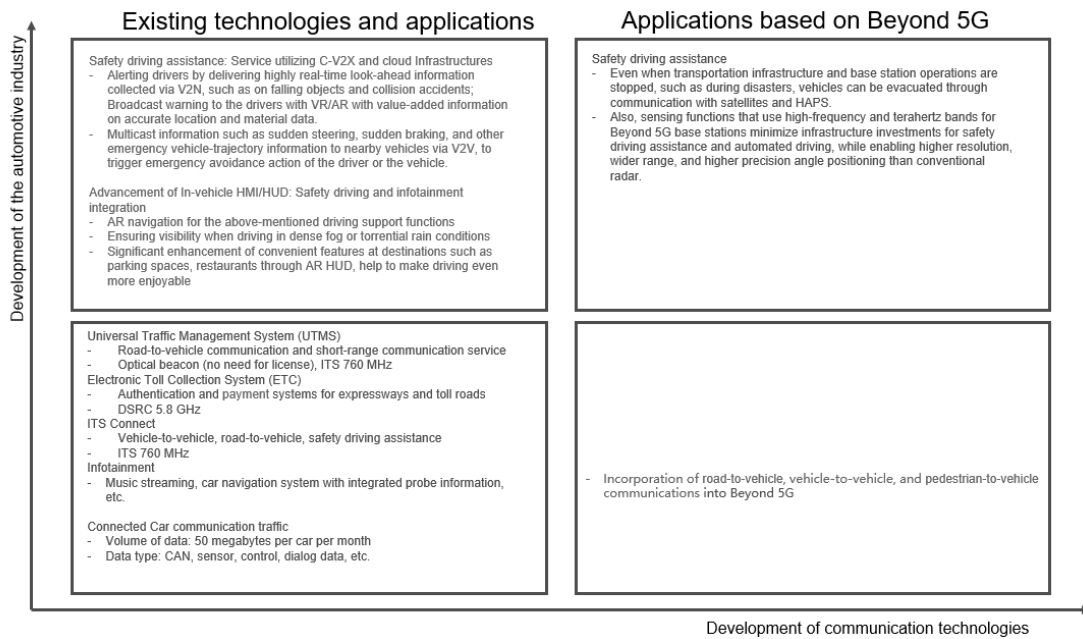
Existing technologies and applications

Applications based on Beyond 5G

Development of the automotive industry

Safety driving assistance: Service utilizing C-V2X and cloud Infrastructures
- Alerting drivers by delivering highly real-time look-ahead information collected via V2N, such as on falling objects and collision accidents; Broadcast warning to the drivers with VR/AR with value-added information on accurate location and material data.
- Multicast information such as sudden steering, sudden braking, and other emergency vehicle-trajectory information to nearby vehicles via V2V, to trigger emergency avoidance action of the driver or the vehicle.

Advancement of In-vehicle HMI/HUD: Safety driving and infotainment integration
- AR navigation for the above-mentioned driving support functions
- Ensuring visibility when driving in dense fog or torrential rain conditions
- Significant enhancement of convenient features at destinations such as parking spaces, restaurants through AR HUD, help to make driving even more enjoyable

Safety driving assistance
- Even when transportation infrastructure and base station operations are stopped, such as during disasters, vehicles can be evacuated through communication with satellites and HAPS.
- Also, sensing functions that use high-frequency and terahertz bands for Beyond 5G base stations minimize infrastructure investments for safety driving assistance and automated driving, while enabling higher resolution, wider range, and higher precision angle positioning than conventional radar.

Universal Traffic Management System (UTMS)
- Road-to-vehicle communication and short-range communication service
- Optical beacon (no need for license), ITS 760 MHz
Electronic Toll Collection System (ETC)
- Authentication and payment systems for expressways and toll roads
- DSRC 5.8 GHz
ITS Connect
- Vehicle-to-vehicle, road-to-vehicle, safety driving assistance
- ITS 760 MHz
Infotainment
- Music streaming, car navigation system with integrated probe information, etc.

Connected Car communication traffic
- Volume of data: 50 megabytes per car per month
- Data type: CAN, sensor, control, dialog data, etc.

- Incorporation of road-to-vehicle, vehicle-to-vehicle, and pedestrian-to-vehicle communications into Beyond 5G

Development of communication technologies